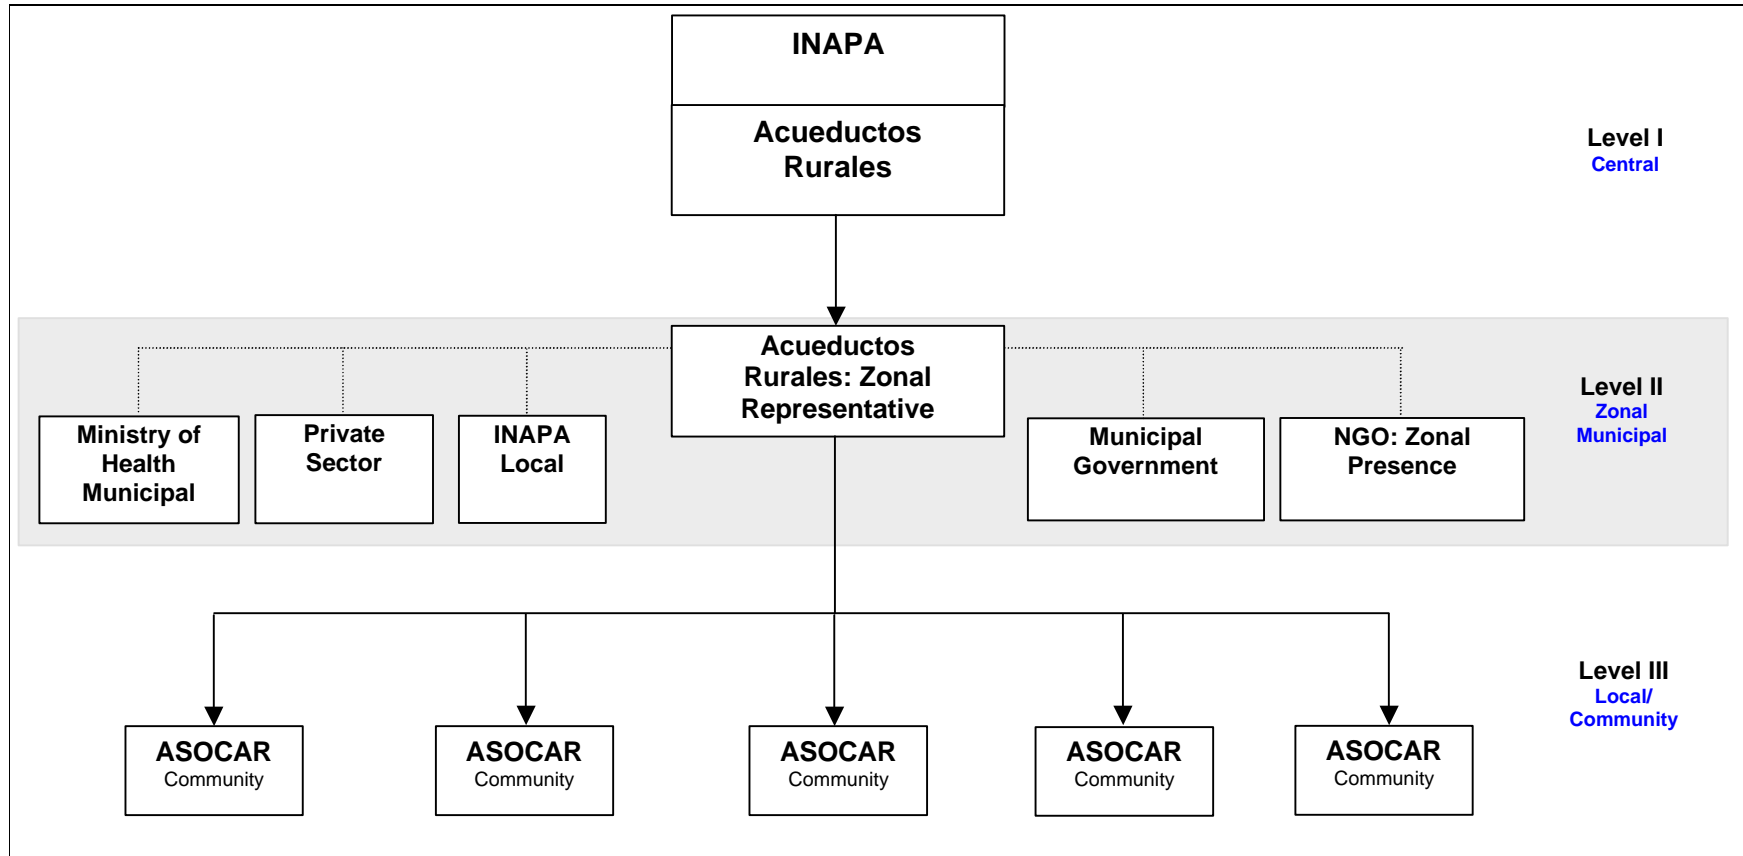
INAPA

Acueductos Rurales

Level I
Central

Acueductos Rurales: Zonal Representative

Ministry of Health Municipal

Private Sector

INAPA Local

Municipal Government

NGO: Zonal Presence

Level II
Zonal
Municipal

ASOCAR
Community

ASOCAR
Community

ASOCAR
Community

ASOCAR
Community

ASOCAR
Community

Level III
Local/
Community